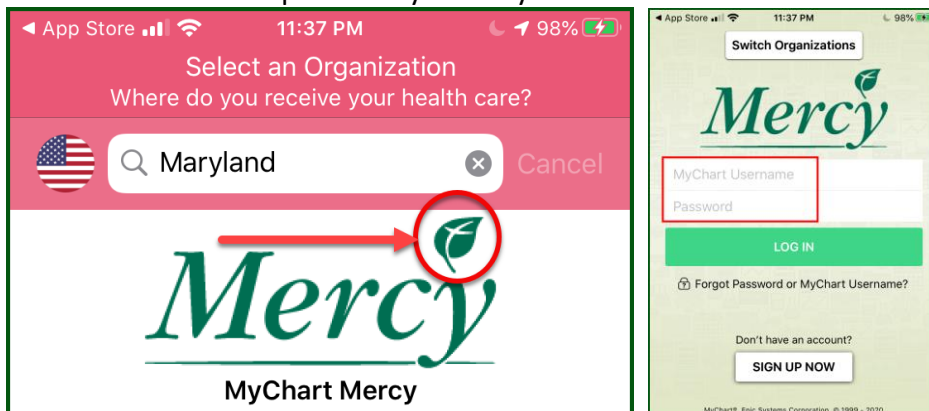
◀ App Store 11:37 PM 98%

Select an Organization
Where do you receive your health care?

Maryland
Cancel

Mercy

MyChart Mercy

◀ App Store 11:37 PM 98%

Switch Organizations

Mercy

MyChart Username
Password

LOG IN

Forgot Password or MyChart Username?

Don't have an account?

SIGN UP NOW

MyChart® Epic Systems Corporation © 1999 - 2020